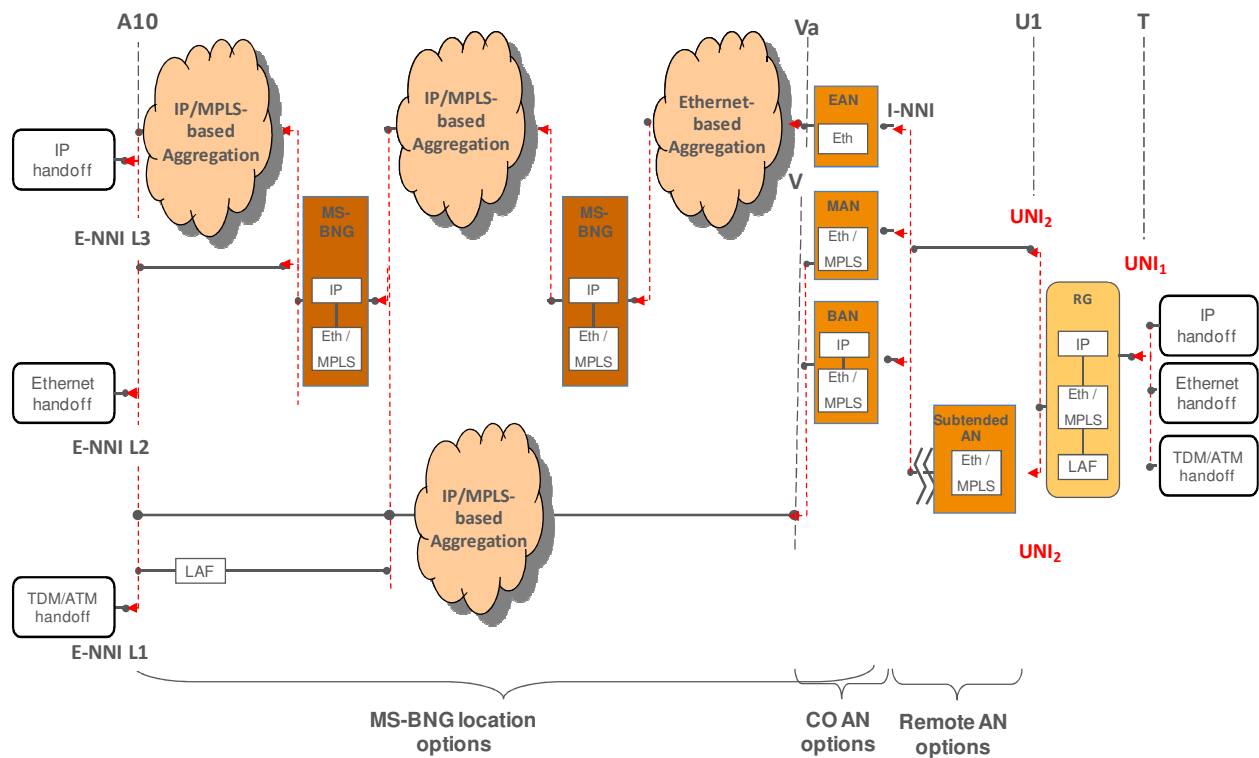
A10

Va

U1

T

IP/MPLS-based Aggregation

IP/MPLS-based Aggregation

Ethernet-based Aggregation

EAN

Eth

I-NNI

IP handoff

V

MS-BNG

MS-BNG

MAN

Eth / MPLS

$UNI_2$

E-NNI L3

$UNI_1$

IP

IP

Eth / MPLS

Eth / MPLS

RG

IP handoff

BAN

IP

Eth / MPLS

IP

Eth / MPLS

Ethernet handoff

Ethernet handoff

Subtended AN

Eth / MPLS

LAF

E-NNI L2

TDM/ATM handoff

IP/MPLS-based Aggregation

$UNI_2$

LAF

TDM/ATM handoff

E-NNI L1

MS-BNG location options

CO AN options

Remote AN options